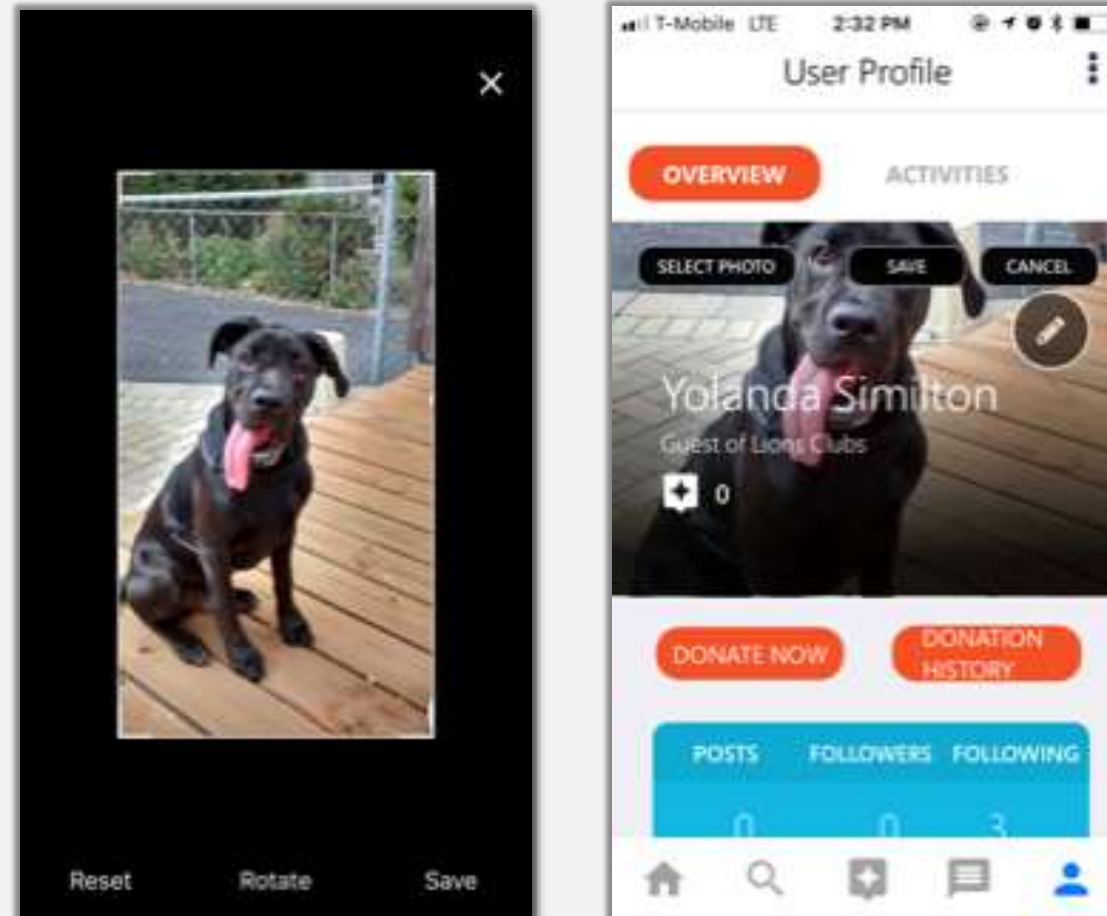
×

Reset Rotate Save

T-Mobile LTE 2:32 PM

User Profile

OVERVIEW ACTIVITIES

SELECT PHOTO SAVE CANCEL

Yolanda Similton

Guest of Lions Clubs

0

DONATE NOW DONATION HISTORY

| POSTS | FOLLOWERS | FOLLOWING |
|---|---|---|
| 0 | 0 | 3 |